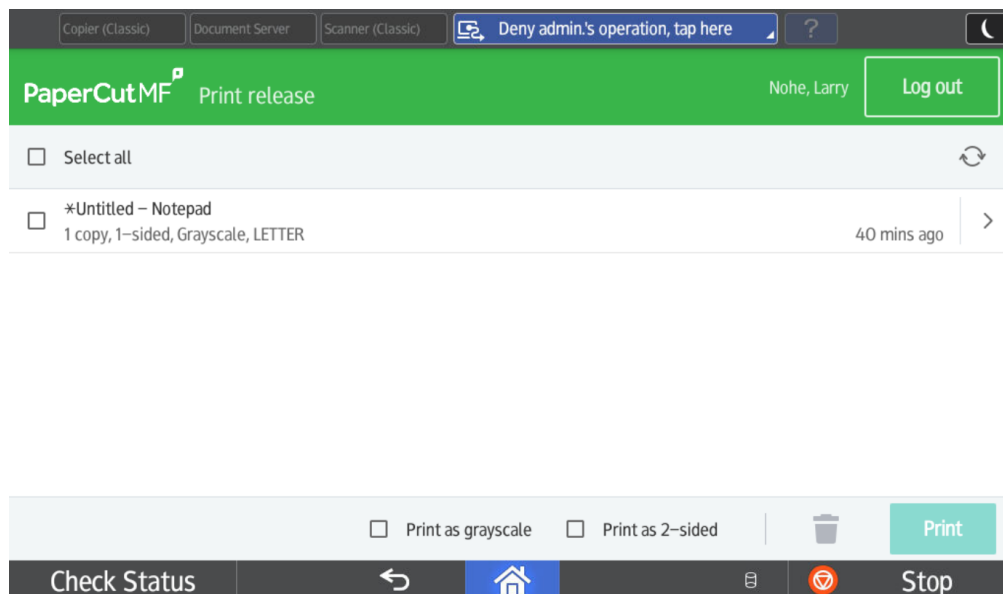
Copier (Classic) Document Server Scanner (Classic) Deny admin.'s operation, tap here ?

PaperCut MF Print release

Nohe, Larry

Log out

Select all

*Untitled – Notepad
1 copy, 1–sided, Grayscale, LETTER

40 mins ago

Print as grayscale

Print as 2–sided

Print

Check Status

Stop